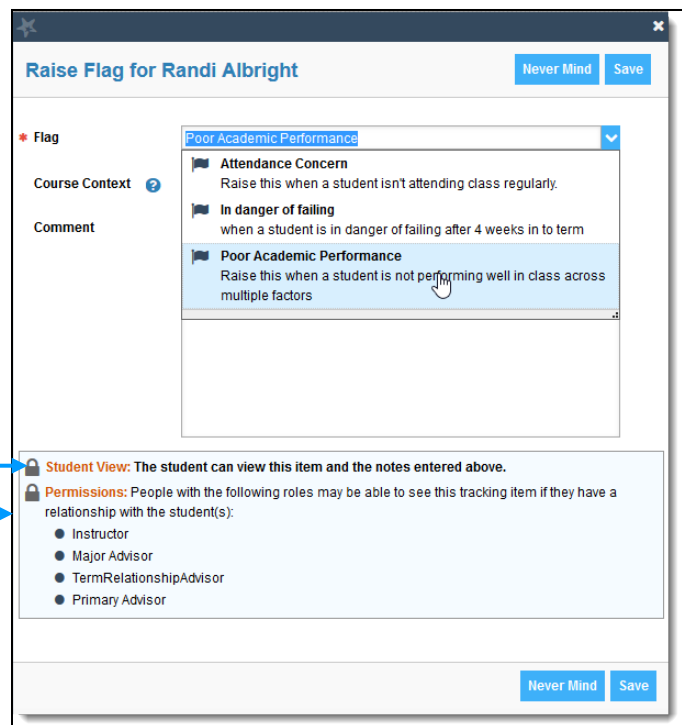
Raise Flag for Randi Albright

Never Mind Save

* Flag

Poor Academic Performance

Course Context

Comment

Attendance Concern
Raise this when a student isn't attending class regularly.

In danger of failing
when a student is in danger of failing after 4 weeks in to term

Poor Academic Performance
Raise this when a student is not performing well in class across multiple factors

Student View: The student can view this item and the notes entered above.

Permissions: People with the following roles may be able to see this tracking item if they have a relationship with the student(s):

- Instructor
- Major Advisor
- TermRelationshipAdvisor
- Primary Advisor

Never Mind Save